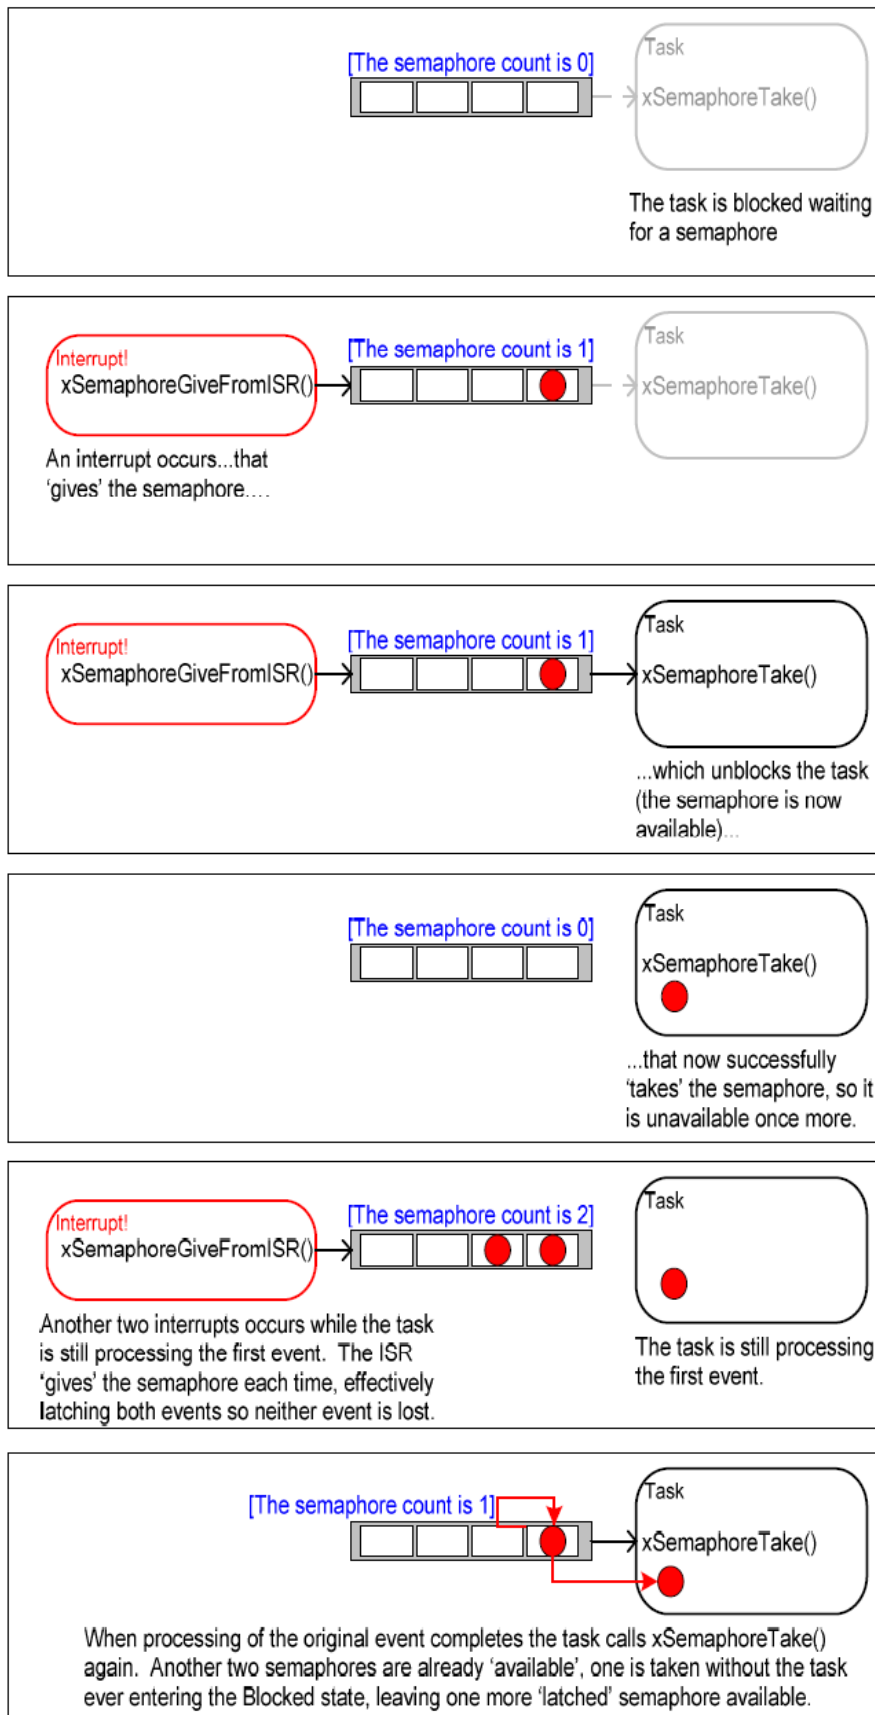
[The semaphore count is 0]

Task

xSemaphoreTake()

The task is blocked waiting for a semaphore

Interrupt!

xSemaphoreGiveFromISR()

[The semaphore count is 1]

Task

xSemaphoreTake()

An interrupt occurs...that 'gives' the semaphore....

Interrupt!

xSemaphoreGiveFromISR()

[The semaphore count is 1]

Task

xSemaphoreTake()

...which unblocks the task (the semaphore is now available)...

[The semaphore count is 0]

Task

xSemaphoreTake()

...that now successfully 'takes' the semaphore, so it is unavailable once more.

Interrupt!

xSemaphoreGiveFromISR()

[The semaphore count is 2]

Task

Another two interrupts occurs while the task is still processing the first event. The ISR 'gives' the semaphore each time, effectively latching both events so neither event is lost.

The task is still processing the first event.

[The semaphore count is 1]

Task

xSemaphoreTake()

When processing of the original event completes the task calls xSemaphoreTake() again. Another two semaphores are already 'available', one is taken without the task ever entering the Blocked state, leaving one more 'latched' semaphore available.